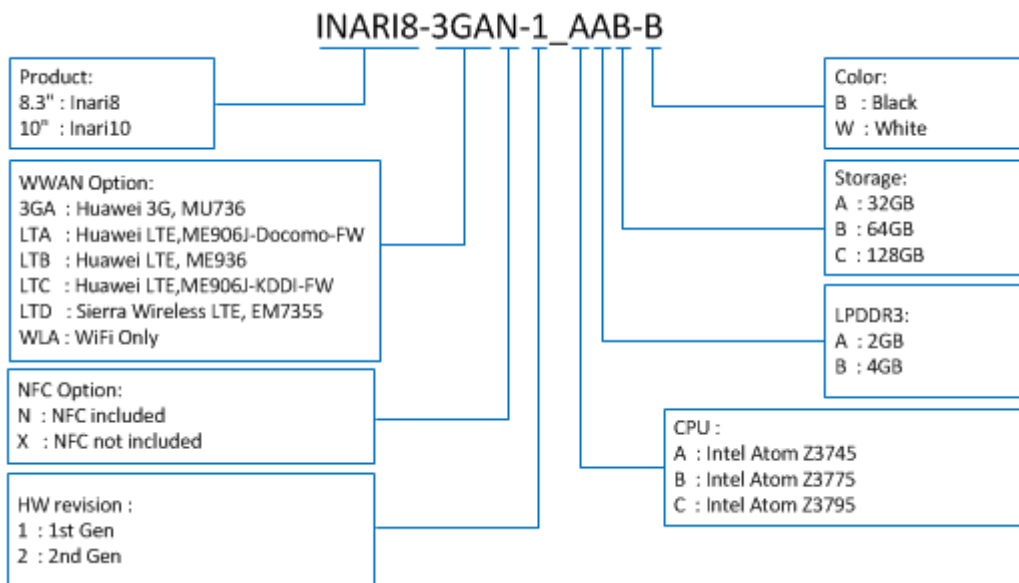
INARI8-3GAN-1_AAB-B

Product:
8.3" : Inari8
10" : Inari10

WWAN Option:
3GA : Huawei 3G, MU736
LTA : Huawei LTE,ME906J-Docomo-FW
LTB : Huawei LTE, ME936
LTC : Huawei LTE,ME906J-KDDI-FW
LTD : Sierra Wireless LTE, EM7355
WLA : WiFi Only

NFC Option:
N : NFC included
X : NFC not included

HW revision :
1 : 1st Gen
2 : 2nd Gen

Color:
B : Black
W : White

Storage:
A : 32GB
B : 64GB
C : 128GB

LPDDR3:
A : 2GB
B : 4GB

CPU :
A : Intel Atom Z3745
B : Intel Atom Z3775
C : Intel Atom Z3795